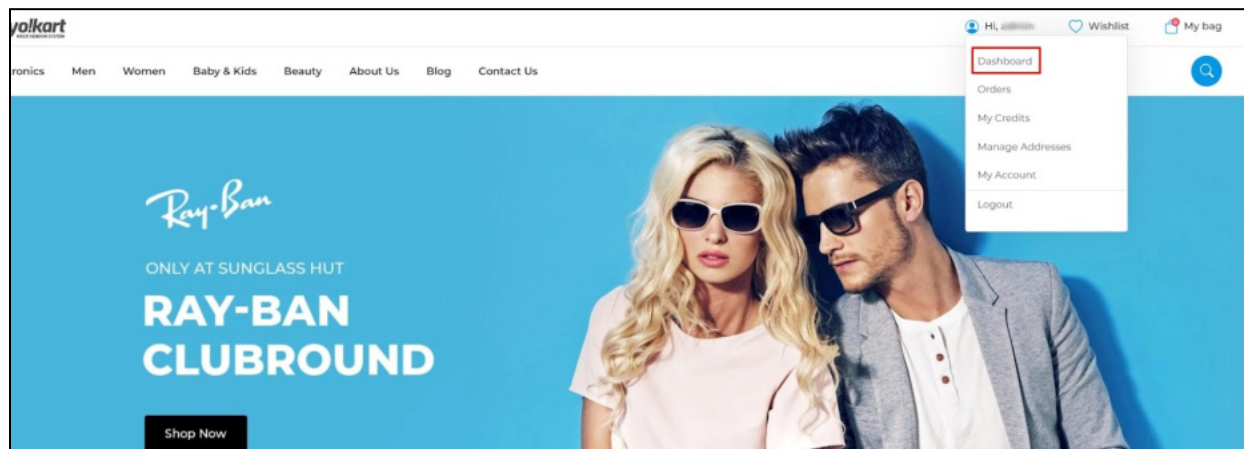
yolkart

Hi, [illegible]

Wishlist

My bag

ronics Men Women Baby & Kids Beauty About Us Blog Contact Us

Dashboard

Orders

My Credits

Manage Addresses

My Account

Logout

Ray-Ban

ONLY AT SUNGLASS HUT

RAY-BAN CLUBROUND

Shop Now